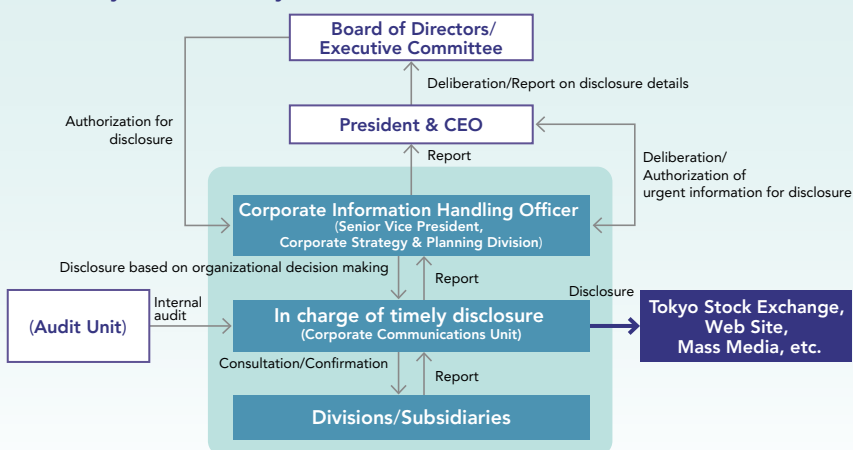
Board of Directors/ Executive Committee

Deliberation/Report on disclosure details

Authorization for disclosure

President & CEO

Report

Deliberation/ Authorization of urgent information for disclosure

Corporate Information Handling Officer
(Senior Vice President, Corporate Strategy & Planning Division)

Disclosure based on organizational decision making

Report

(Audit Unit)

Internal audit

In charge of timely disclosure
(Corporate Communications Unit)

Disclosure

Tokyo Stock Exchange, Web Site, Mass Media, etc.

Consultation/Confirmation

Report

Divisions/Subsidiaries